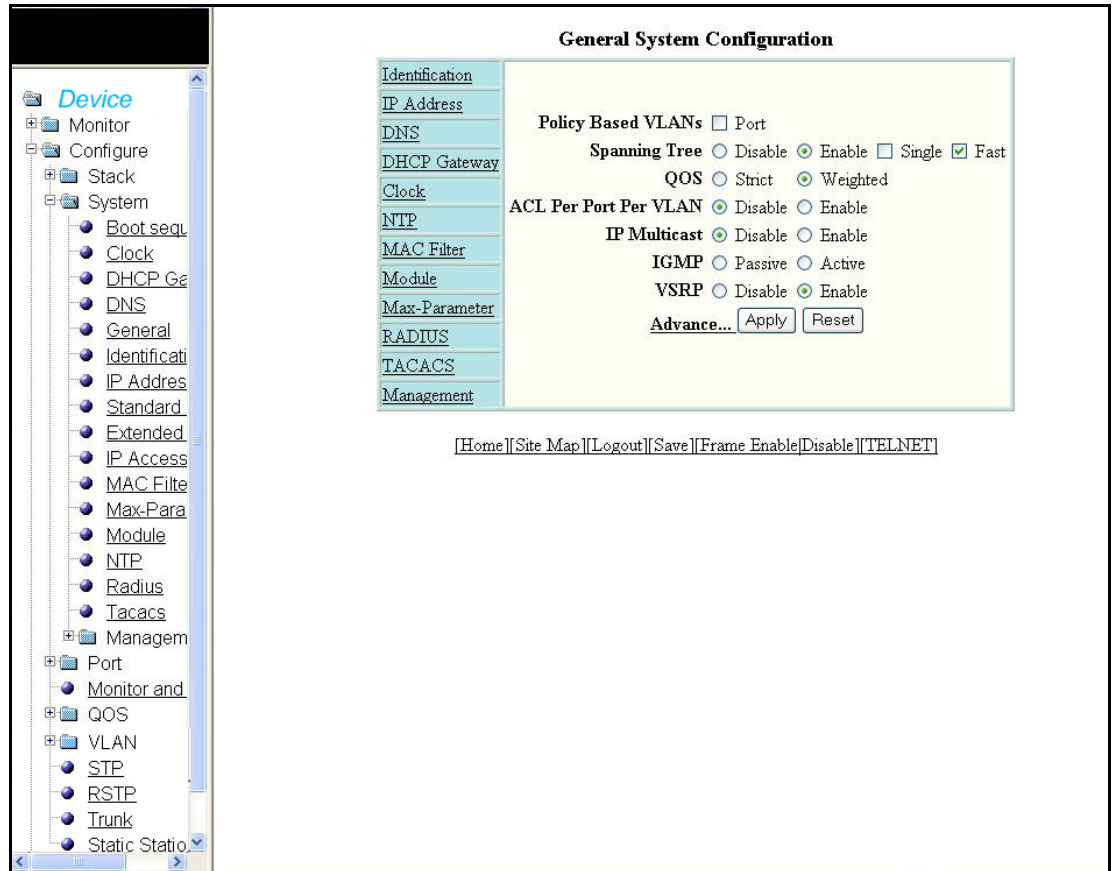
Device
Monitor
Configure
Stack
System
Boot sequ
Clock
DHCP Ga
DNS
General
Identificati
IP Addres
Standard
Extended
IP Access
MAC Filte
Max-Para
Module
NTP
Radius
Tacacs
Managem
Port
Monitor and
QOS
VLAN
STP
RSTP
Trunk
Static Statio

General System Configuration

Identification
IP Address
DNS
DHCP Gateway
Clock
NTP
MAC Filter
Module
Max-Parameter
RADIUS
TACACS
Management

Policy Based VLANs ☐ Port
Spanning Tree ○ Disable ⊙ Enable ☐ Single ☑ Fast
QOS ○ Strict ⊙ Weighted
ACL Per Port Per VLAN ⊙ Disable ○ Enable
IP Multicast ⊙ Disable ○ Enable
IGMP ○ Passive ○ Active
VSRP ○ Disable ⊙ Enable
Advance... Apply Reset

[Home][Site Map][Logout][Save][Frame Enable|Disable][TELNET]